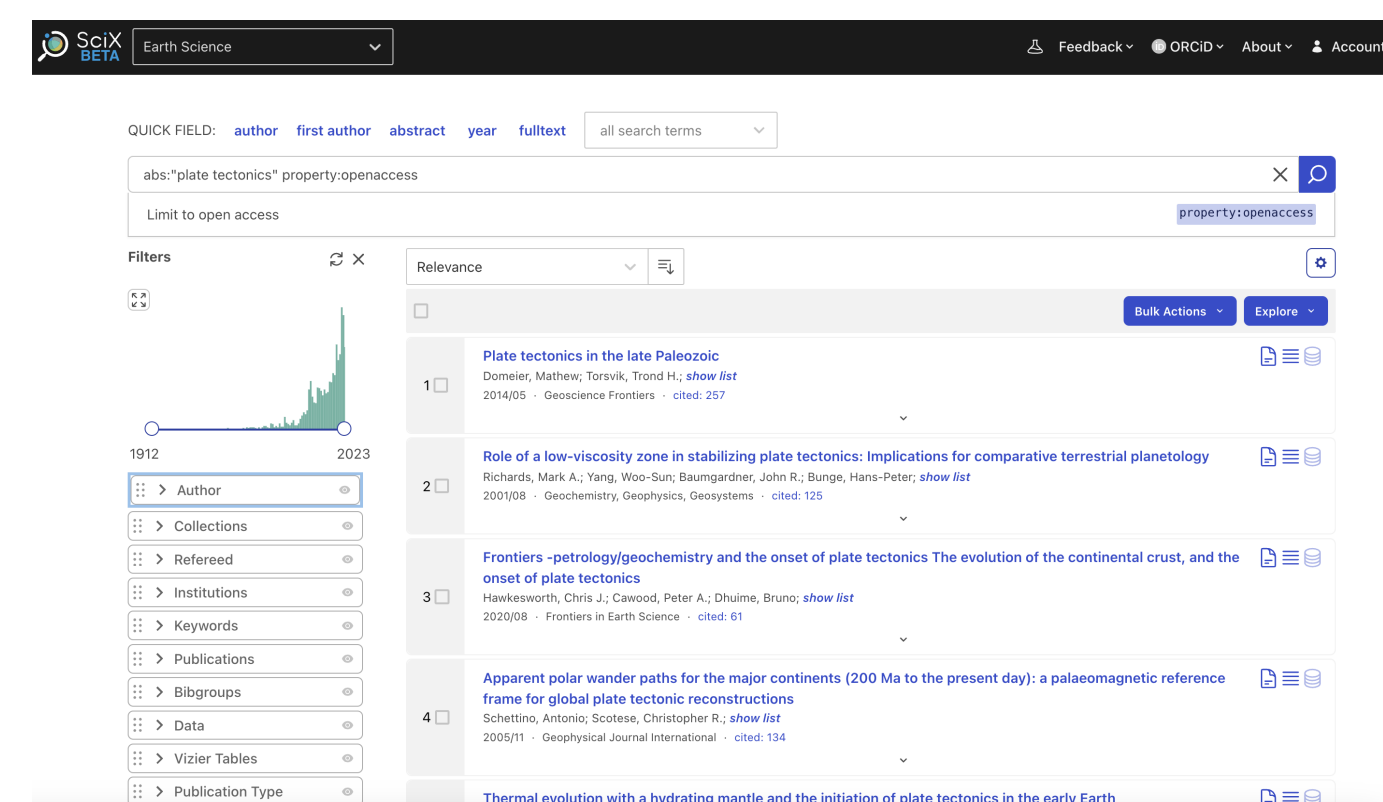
SciX BETA Earth Science

Feedback ORCiD About Account

QUICK FIELD: author first author abstract year fulltext all search terms

abs:"plate tectonics" property:openaccess

Limit to open access property:openaccess

Filters

1912 2023

Author
Collections
Refereed
Institutions
Keywords
Publications
Bibgroups
Data
Vizier Tables
Publication Type

Relevance

Bulk Actions Explore

1 Plate tectonics in the late Paleozoic
Domeier, Mathew; Torsvik, Trond H.; show list
2014/05 · Geoscience Frontiers · cited: 257

2 Role of a low-viscosity zone in stabilizing plate tectonics: Implications for comparative terrestrial planetology
Richards, Mark A.; Yang, Woo-Sun; Baumgardner, John R.; Bunge, Hans-Peter; show list
2001/08 · Geochemistry, Geophysics, Geosystems · cited: 125

3 Frontiers -petrology/geochemistry and the onset of plate tectonics The evolution of the continental crust, and the onset of plate tectonics
Hawkesworth, Chris J.; Cawood, Peter A.; Dhuime, Bruno; show list
2020/08 · Frontiers in Earth Science · cited: 61

4 Apparent polar wander paths for the major continents (200 Ma to the present day): a palaeomagnetic reference frame for global plate tectonic reconstructions
Schettino, Antonio; Scotese, Christopher R.; show list
2005/11 · Geophysical Journal International · cited: 134

Thermal evolution with a hydrating mantle and the initiation of plate tectonics in the early Earth